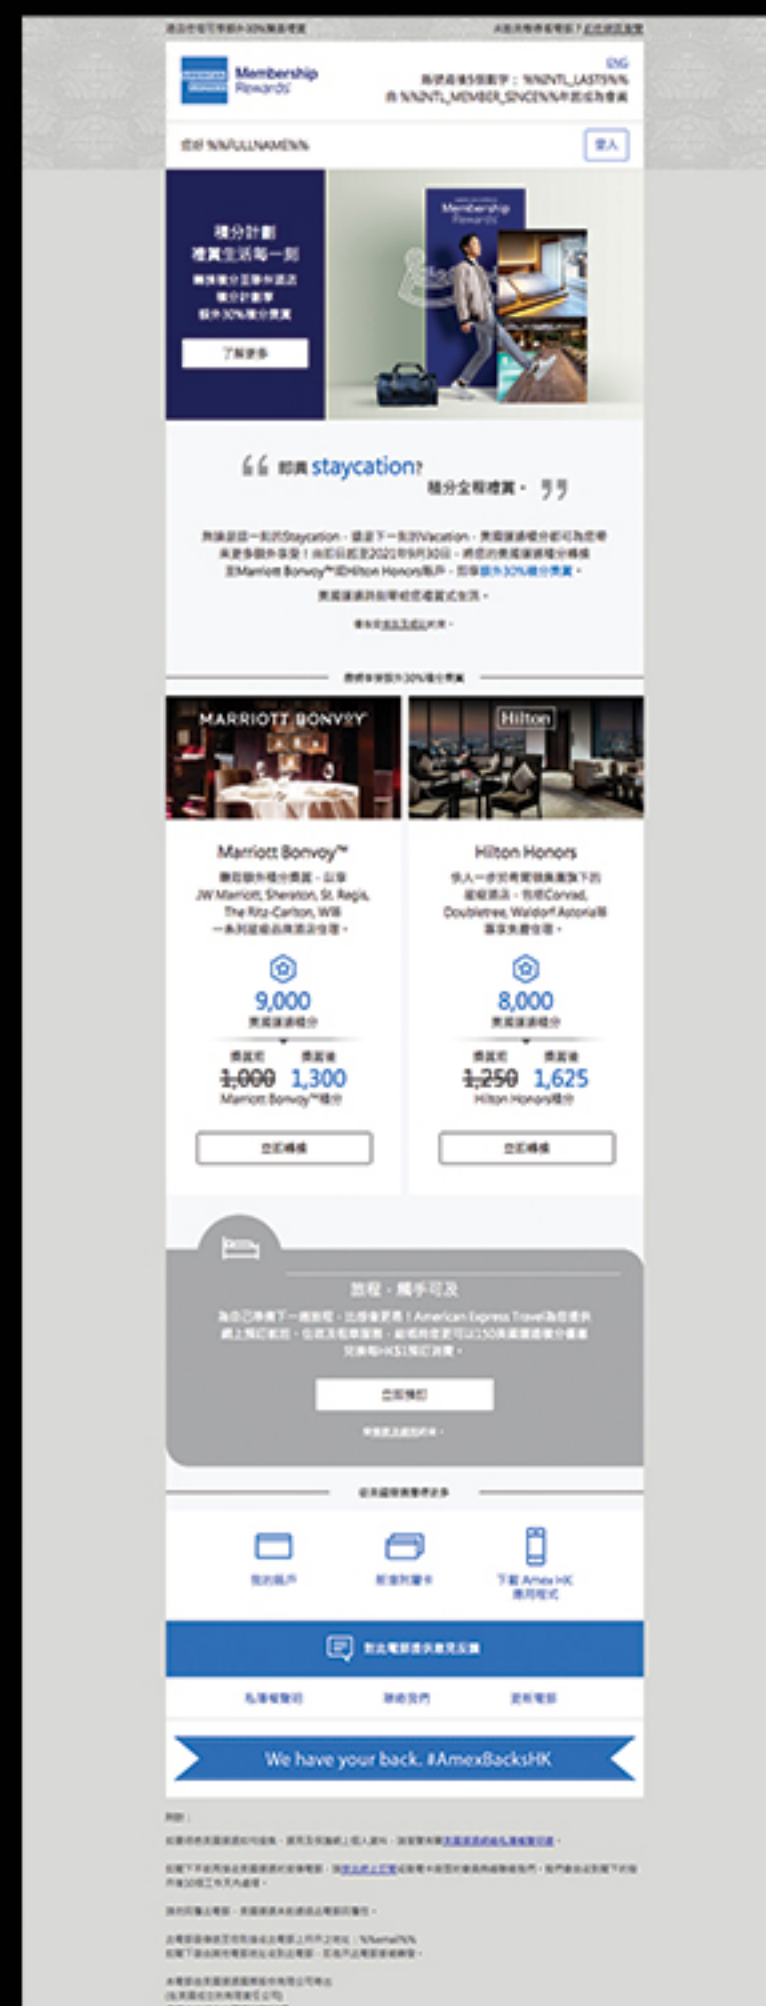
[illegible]

Membership Rewards

ENG
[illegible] %%NTL_LAST5%%
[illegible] %%NTL_MEMBER_SINCE%% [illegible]

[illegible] %%FULLNAME%%

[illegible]

積分計劃
禮賞生活每一刻
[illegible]

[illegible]

Membership Rewards

即興 staycation?
積分全程禮賞。

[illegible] Staycation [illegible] Vacation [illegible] 2021年9月30日 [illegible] Marriott Bonvoy™ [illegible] Hilton Honors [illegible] 30% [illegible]

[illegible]

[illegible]

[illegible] 30% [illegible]

MARRIOTT BONVOY

Hilton

Marriott Bonvoy™
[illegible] JW Marriott, Sheraton, St. Regis, The Ritz-Carlton, W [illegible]

9,000
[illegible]

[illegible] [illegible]
~~1,000~~ 1,300
Marriott Bonvoy™ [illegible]

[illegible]

Hilton Honors
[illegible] Conrad, Doubletree, Waldorf Astoria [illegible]

8,000
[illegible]

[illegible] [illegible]
~~1,250~~ 1,625
Hilton Honors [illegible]

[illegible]

旅程，觸手可及
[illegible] American Express Travel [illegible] 150 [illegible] HK$1 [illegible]

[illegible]

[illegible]

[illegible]

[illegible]

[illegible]

下載 Amex HK 應用程式

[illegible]

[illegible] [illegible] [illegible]

We have your back. #AmexBacksHK

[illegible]

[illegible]

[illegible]

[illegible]

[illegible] %%email%%
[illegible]

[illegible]